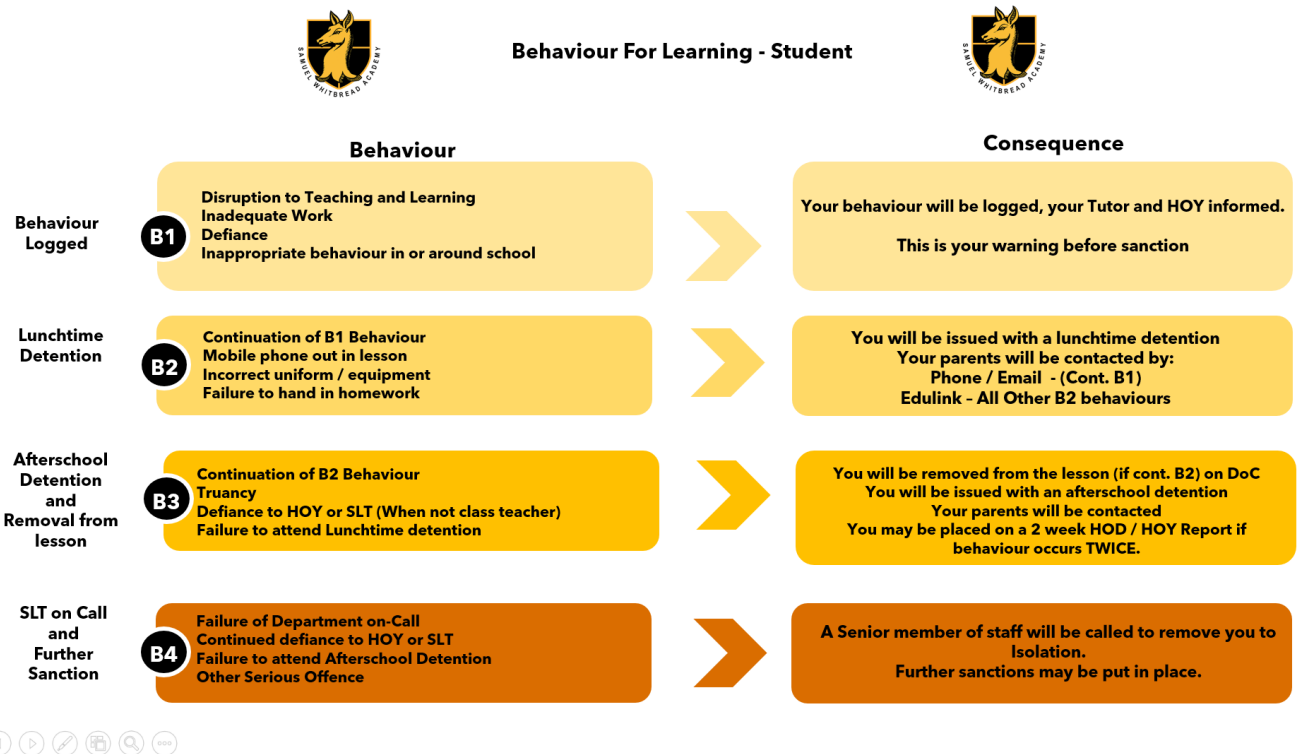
SAMUEL WHITBREAD ACADEMY

Behaviour For Learning - Student

SAMUEL WHITBREAD ACADEMY

Behaviour

Consequence

Behaviour Logged

B1

Disruption to Teaching and Learning
Inadequate Work
Defiance
Inappropriate behaviour in or around school

Your behaviour will be logged, your Tutor and HOY informed.

This is your warning before sanction

Lunchtime Detention

B2

Continuation of B1 Behaviour
Mobile phone out in lesson
Incorrect uniform / equipment
Failure to hand in homework

You will be issued with a lunchtime detention
Your parents will be contacted by:
Phone / Email - (Cont. B1)
Edulink – All Other B2 behaviours

Afterschool Detention and Removal from lesson

B3

Continuation of B2 Behaviour
Truancy
Defiance to HOY or SLT (When not class teacher)
Failure to attend Lunchtime detention

You will be removed from the lesson (if cont. B2) on DoC
You will be issued with an afterschool detention
Your parents will be contacted
You may be placed on a 2 week HOD / HOY Report if behaviour occurs TWICE.

SLT on Call and Further Sanction

B4

Failure of Department on-Call
Continued defiance to HOY or SLT
Failure to attend Afterschool Detention
Other Serious Offence

A Senior member of staff will be called to remove you to Isolation.
Further sanctions may be put in place.